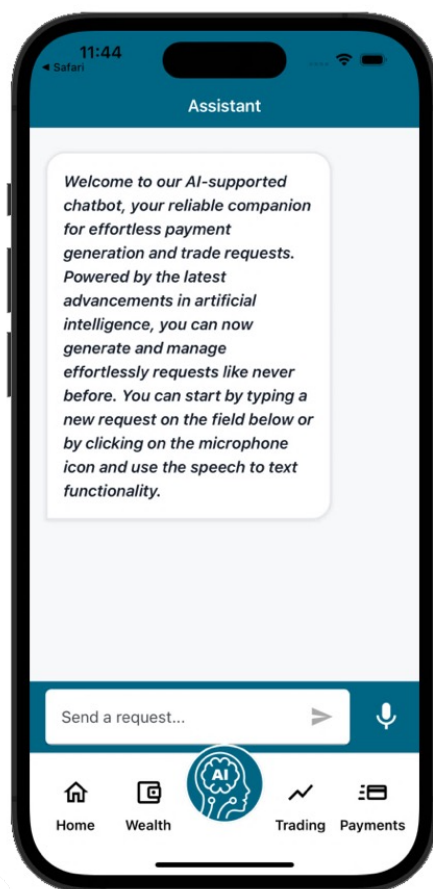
11:44
◂ Safari

Assistant

Welcome to our AI-supported chatbot, your reliable companion for effortless payment generation and trade requests. Powered by the latest advancements in artificial intelligence, you can now generate and manage effortlessly requests like never before. You can start by typing a new request on the field below or by clicking on the microphone icon and use the speech to text functionality.

Send a request...

AI

Home
Wealth
Trading
Payments